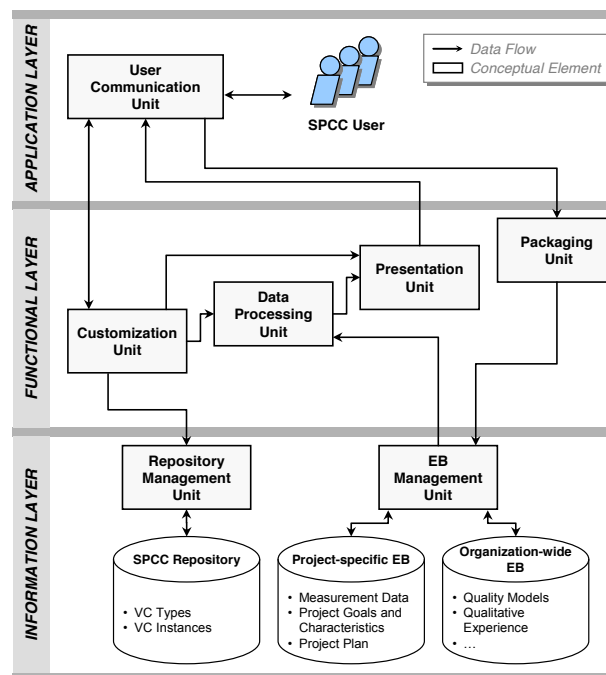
APPLICATION LAYER

Data Flow
Conceptual Element

User Communication Unit

SPCC User

FUNCTIONAL LAYER

Packaging Unit

Presentation Unit

Data Processing Unit

Customization Unit

INFORMATION LAYER

Repository Management Unit

EB Management Unit

SPCC Repository
• VC Types
• VC Instances

Project-specific EB
• Measurement Data
• Project Goals and Characteristics
• Project Plan

Organization-wide EB
• Quality Models
• Qualitative Experience
• …